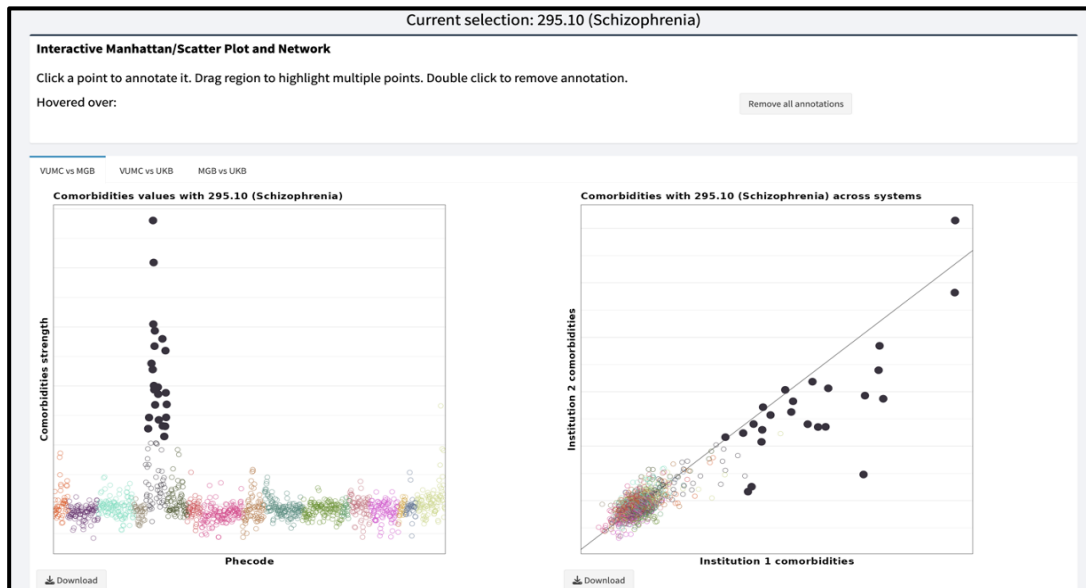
Current selection: 295.10 (Schizophrenia)

Interactive Manhattan/Scatter Plot and Network

Click a point to annotate it. Drag region to highlight multiple points. Double click to remove annotation.

Hovered over:

Remove all annotations

VUMC vs MGB VUMC vs UKB MGB vs UKB

Comorbidities values with 295.10 (Schizophrenia)

Comorbidities strength

Phecode

Download

Comorbidities with 295.10 (Schizophrenia) across systems

Institution 2 comorbidities

Institution 1 comorbidities

Download